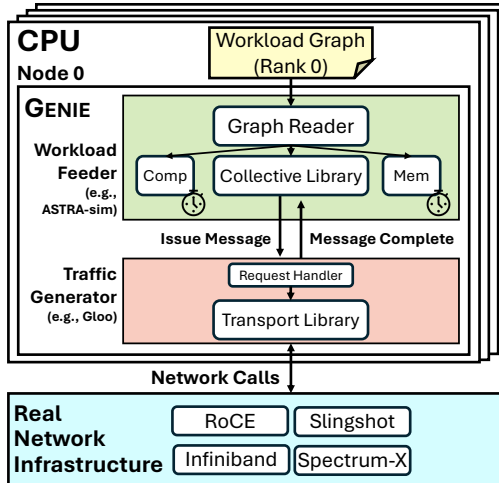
CPU
Node 0
Workload Graph
(Rank 0)
GENIE
Workload Feeder
(e.g., ASTRA-sim)
Graph Reader
Comp
Collective Library
Mem
Issue Message
Message Complete
Traffic Generator
(e.g., Gloo)
Request Handler
Transport Library
Network Calls
Real Network Infrastructure
RoCE
Slingshot
Infiniband
Spectrum-X